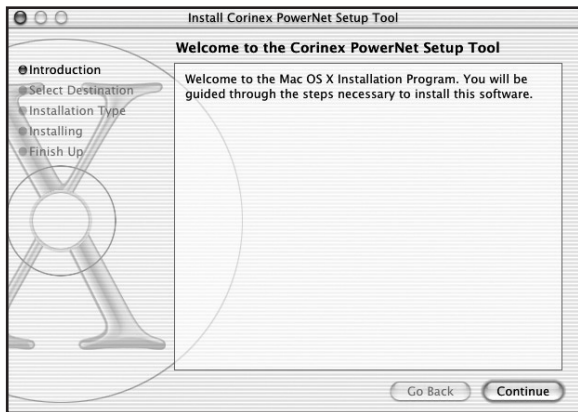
Install Corinex PowerNet Setup Tool

Welcome to the Corinex PowerNet Setup Tool

Introduction
Select Destination
Installation Type
Installing
Finish Up

Welcome to the Mac OS X Installation Program. You will be guided through the steps necessary to install this software.

Go Back
Continue